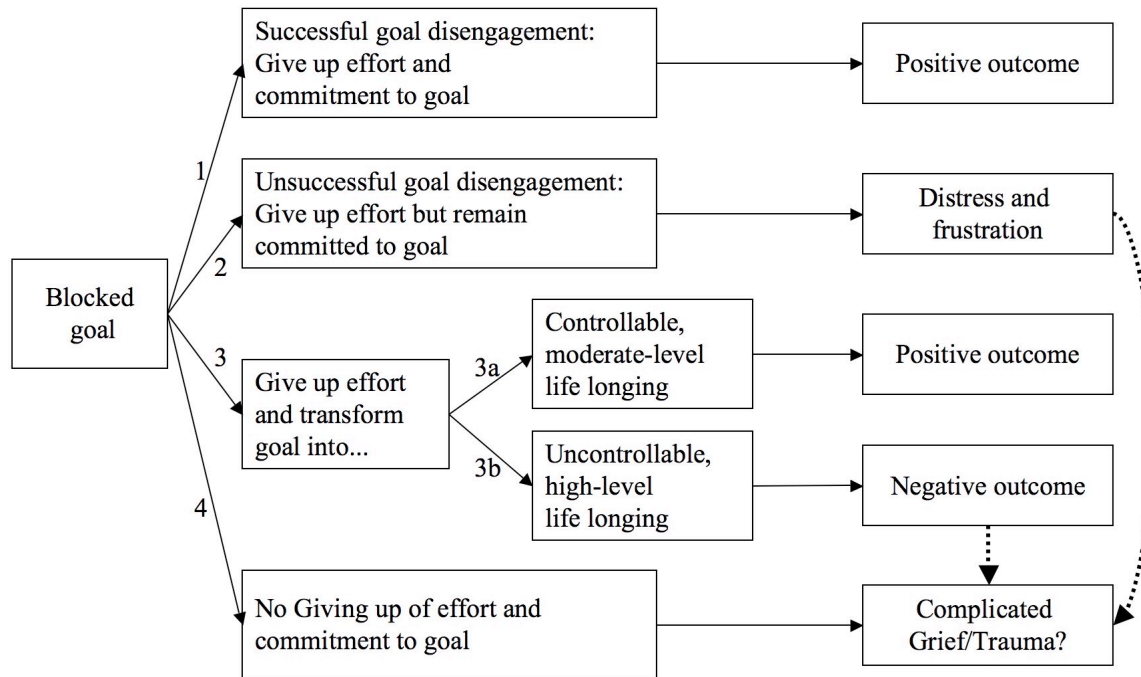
Blocked goal

1

Successful goal disengagement: Give up effort and commitment to goal

Positive outcome

2

Unsuccessful goal disengagement: Give up effort but remain committed to goal

Distress and frustration

3

Give up effort and transform goal into...

3a

Controllable, moderate-level life longing

Positive outcome

3b

Uncontrollable, high-level life longing

Negative outcome

4

No Giving up of effort and commitment to goal

Complicated Grief/Trauma?